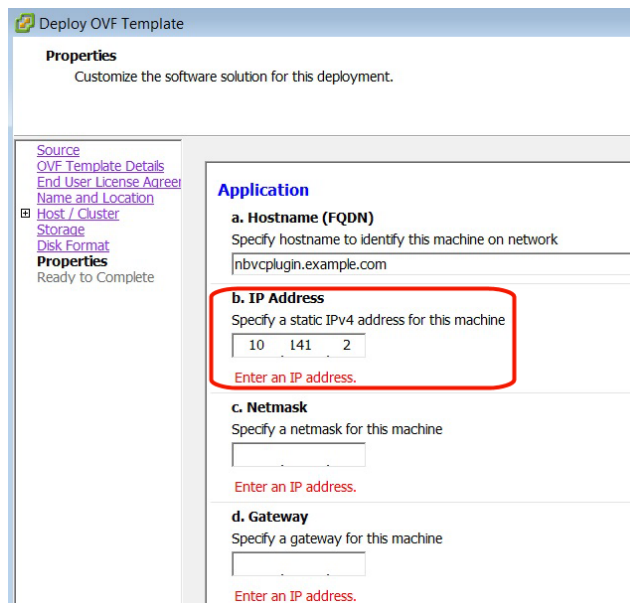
Deploy OVF Template

Properties
Customize the software solution for this deployment.

Source
OVF Template Details
End User License Agreer
Name and Location
Host / Cluster
Storage
Disk Format
Properties
Ready to Complete

Application

a. Hostname (FQDN)
Specify hostname to identify this machine on network
nbvcplugin.example.com

b. IP Address
Specify a static IPv4 address for this machine
10 141 2
Enter an IP address.

c. Netmask
Specify a netmask for this machine
Enter an IP address.

d. Gateway
Specify a gateway for this machine
Enter an IP address.